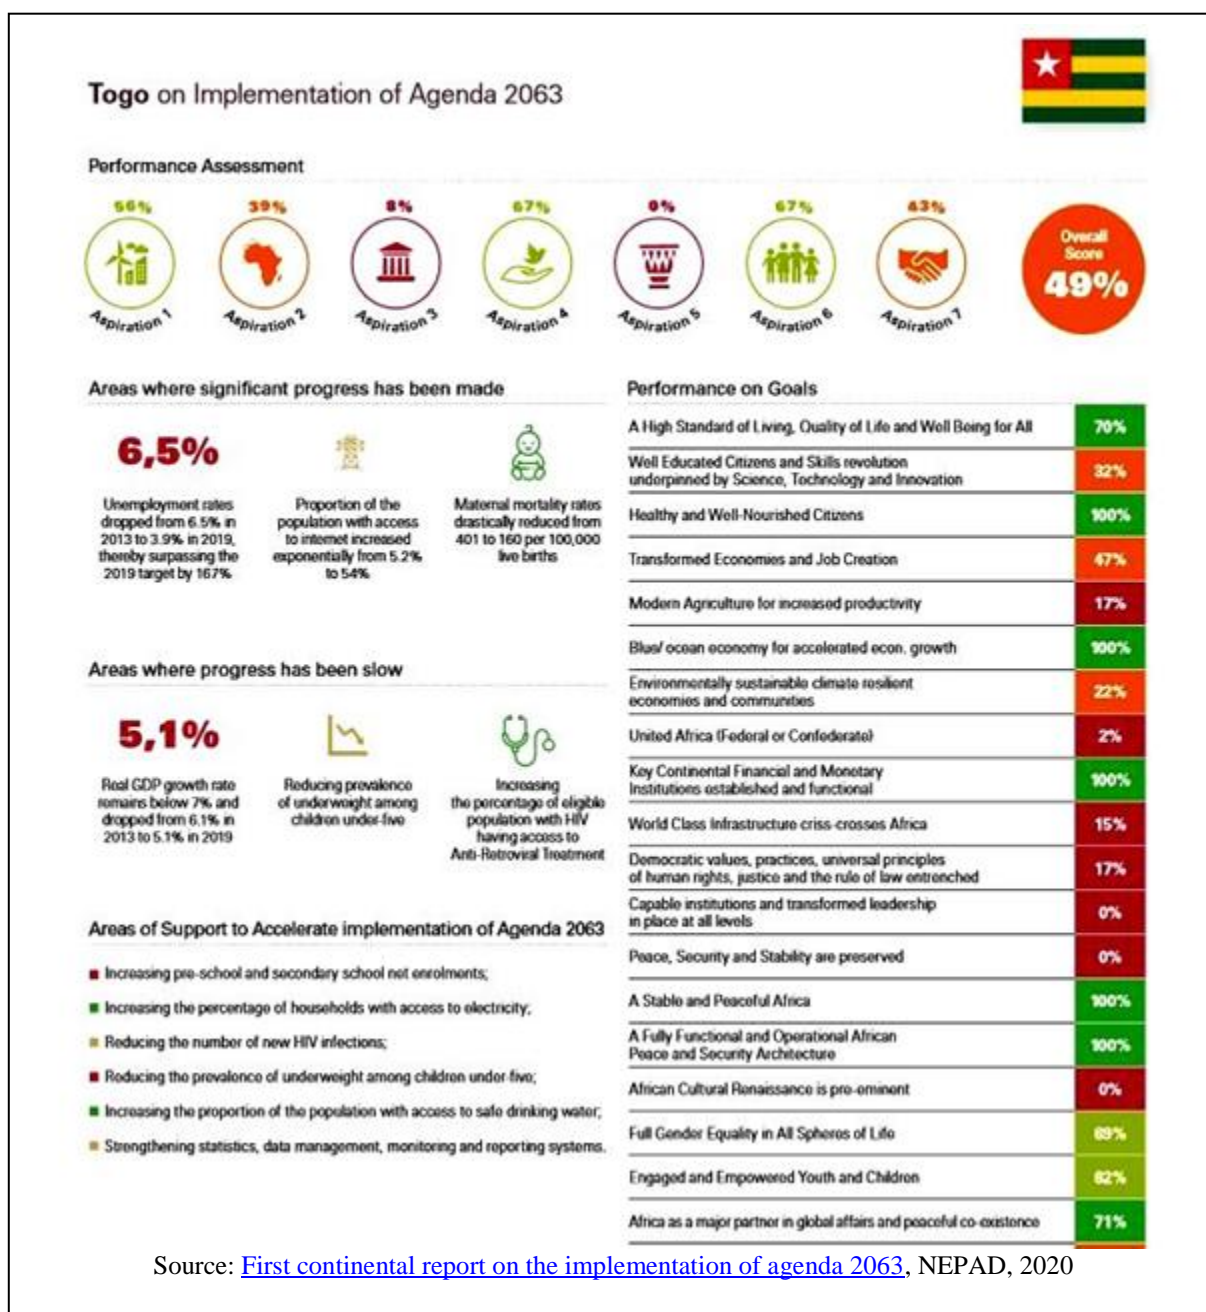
Togo on Implementation of Agenda 2063

Performance Assessment

56% Aspiration 1
39% Aspiration 2
8% Aspiration 3
67% Aspiration 4
0% Aspiration 5
67% Aspiration 6
43% Aspiration 7

Overall Score 49%

Areas where significant progress has been made

6,5%
Unemployment rates dropped from 6.5% in 2013 to 3.9% in 2019, thereby surpassing the 2019 target by 167%

Proportion of the population with access to internet increased exponentially from 5.2% to 54%

Maternal mortality rates drastically reduced from 401 to 160 per 100,000 live births

Areas where progress has been slow

5,1%
Real GDP growth rate remains below 7% and dropped from 6.1% in 2013 to 5.1% in 2019

Reducing prevalence of underweight among children under-five

Increasing the percentage of eligible population with HIV having access to Anti-Retroviral Treatment

Areas of Support to Accelerate implementation of Agenda 2063

Increasing pre-school and secondary school net enrolments;
Increasing the percentage of households with access to electricity;
Reducing the number of new HIV infections;
Reducing the prevalence of underweight among children under-five;
Increasing the proportion of the population with access to safe drinking water;
Strengthening statistics, data management, monitoring and reporting systems.

Performance on Goals

| Goal | Score |
|---|---|
| A High Standard of Living, Quality of Life and Well Being for All | 70% |
| Well Educated Citizens and Skills revolution underpinned by Science, Technology and Innovation | 32% |
| Healthy and Well-Nourished Citizens | 100% |
| Transformed Economies and Job Creation | 47% |
| Modern Agriculture for increased productivity | 17% |
| Blue/ ocean economy for accelerated econ. growth | 100% |
| Environmentally sustainable climate resilient economies and communities | 22% |
| United Africa (Federal or Confederate) | 2% |
| Key Continental Financial and Monetary Institutions established and functional | 100% |
| World Class Infrastructure criss-crosses Africa | 15% |
| Democratic values, practices, universal principles of human rights, justice and the rule of law entrenched | 17% |
| Capable institutions and transformed leadership in place at all levels | 0% |
| Peace, Security and Stability are preserved | 0% |
| A Stable and Peaceful Africa | 100% |
| A Fully Functional and Operational African Peace and Security Architecture | 100% |
| African Cultural Renaissance is pre-eminent | 0% |
| Full Gender Equality in All Spheres of Life | 69% |
| Engaged and Empowered Youth and Children | 62% |
| Africa as a major partner in global affairs and peaceful co-existence | 71% |

Source: First continental report on the implementation of agenda 2063, NEPAD, 2020